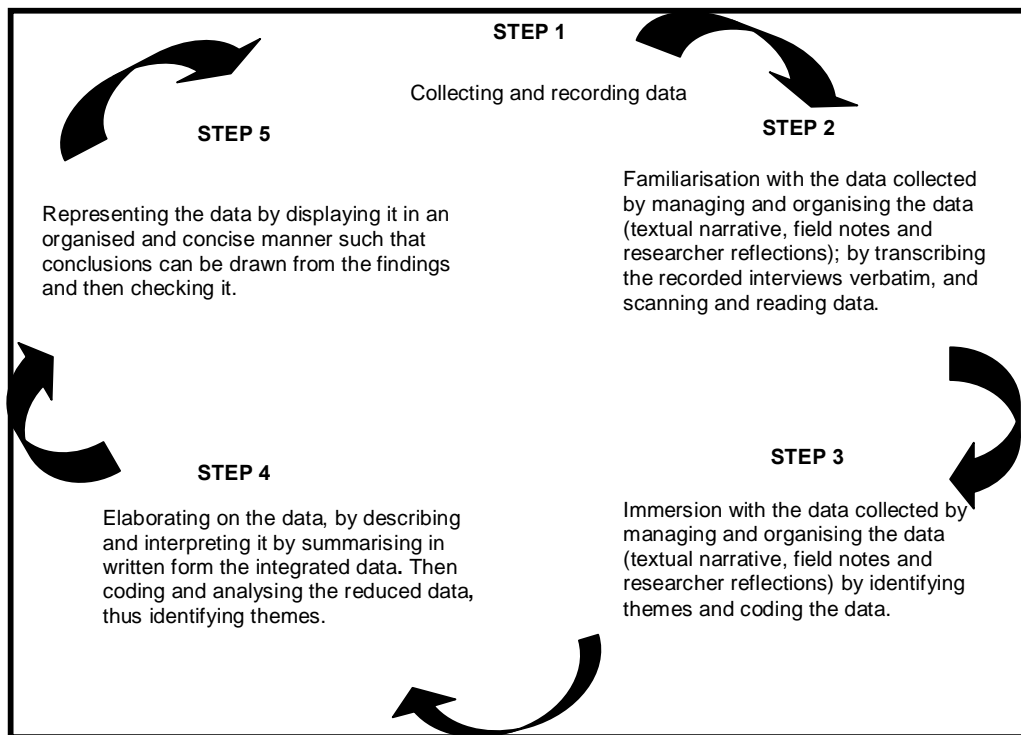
STEP 1

Collecting and recording data

STEP 2

Familiarisation with the data collected by managing and organising the data (textual narrative, field notes and researcher reflections); by transcribing the recorded interviews verbatim, and scanning and reading data.

STEP 3

Immersion with the data collected by managing and organising the data (textual narrative, field notes and researcher reflections) by identifying themes and coding the data.

STEP 4

Elaborating on the data, by describing and interpreting it by summarising in written form the integrated data. Then coding and analysing the reduced data, thus identifying themes.

STEP 5

Representing the data by displaying it in an organised and concise manner such that conclusions can be drawn from the findings and then checking it.